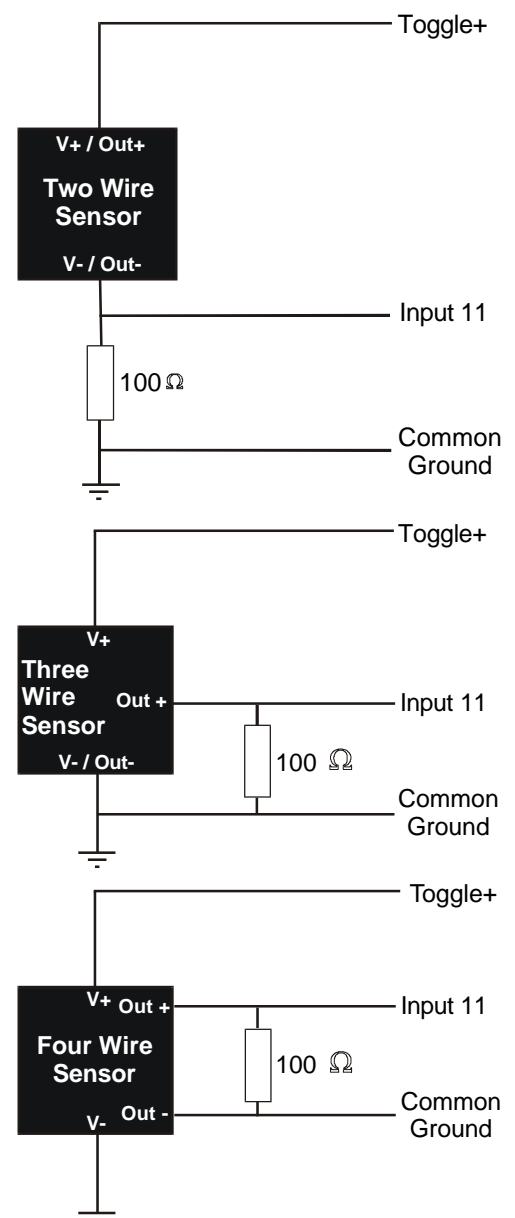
Toggle+

V+ / Out+

Two Wire Sensor

V- / Out-

Input 11

100 Ω

Common Ground

Toggle+

V+

Three Wire Sensor

Out +

Input 11

V- / Out-

100 Ω

Common Ground

Toggle+

V+ Out +

Input 11

Four Wire Sensor

100 Ω

Out -

V-

Common Ground